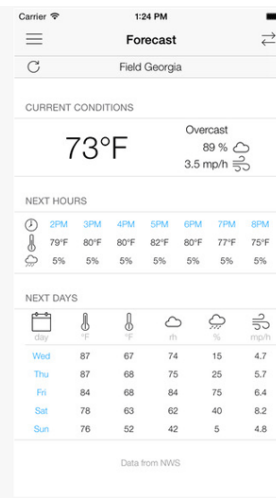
Carrier
1:24 PM
Forecast
Field Georgia

CURRENT CONDITIONS

73°F
Overcast
89 %
3.5 mph

NEXT HOURS

| 2PM | 3PM | 4PM | 5PM | 6PM | 7PM | 8PM |
|---|---|---|---|---|---|---|
| 79°F | 80°F | 80°F | 82°F | 80°F | 77°F | 75°F |
| 5% | 5% | 5% | 5% | 5% | 5% | 5% |

NEXT DAYS

| day | °F | °F | rh | % | mph |
|---|---|---|---|---|---|
| Wed | 87 | 67 | 74 | 15 | 4.7 |
| Thu | 87 | 68 | 75 | 25 | 5.7 |
| Fri | 84 | 68 | 84 | 75 | 6.4 |
| Sat | 78 | 63 | 62 | 40 | 8.2 |
| Sun | 76 | 52 | 42 | 5 | 4.8 |

Data from NWS